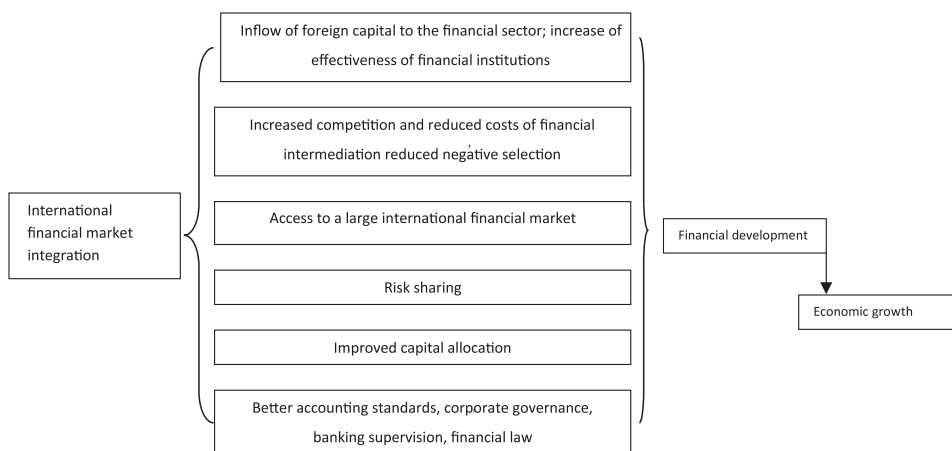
International financial market integration

Inflow of foreign capital to the financial sector; increase of effectiveness of financial institutions

Increased competition and reduced costs of financial intermediation reduced negative selection

Access to a large international financial market

Risk sharing

Improved capital allocation

Better accounting standards, corporate governance, banking supervision, financial law

Financial development

Economic growth